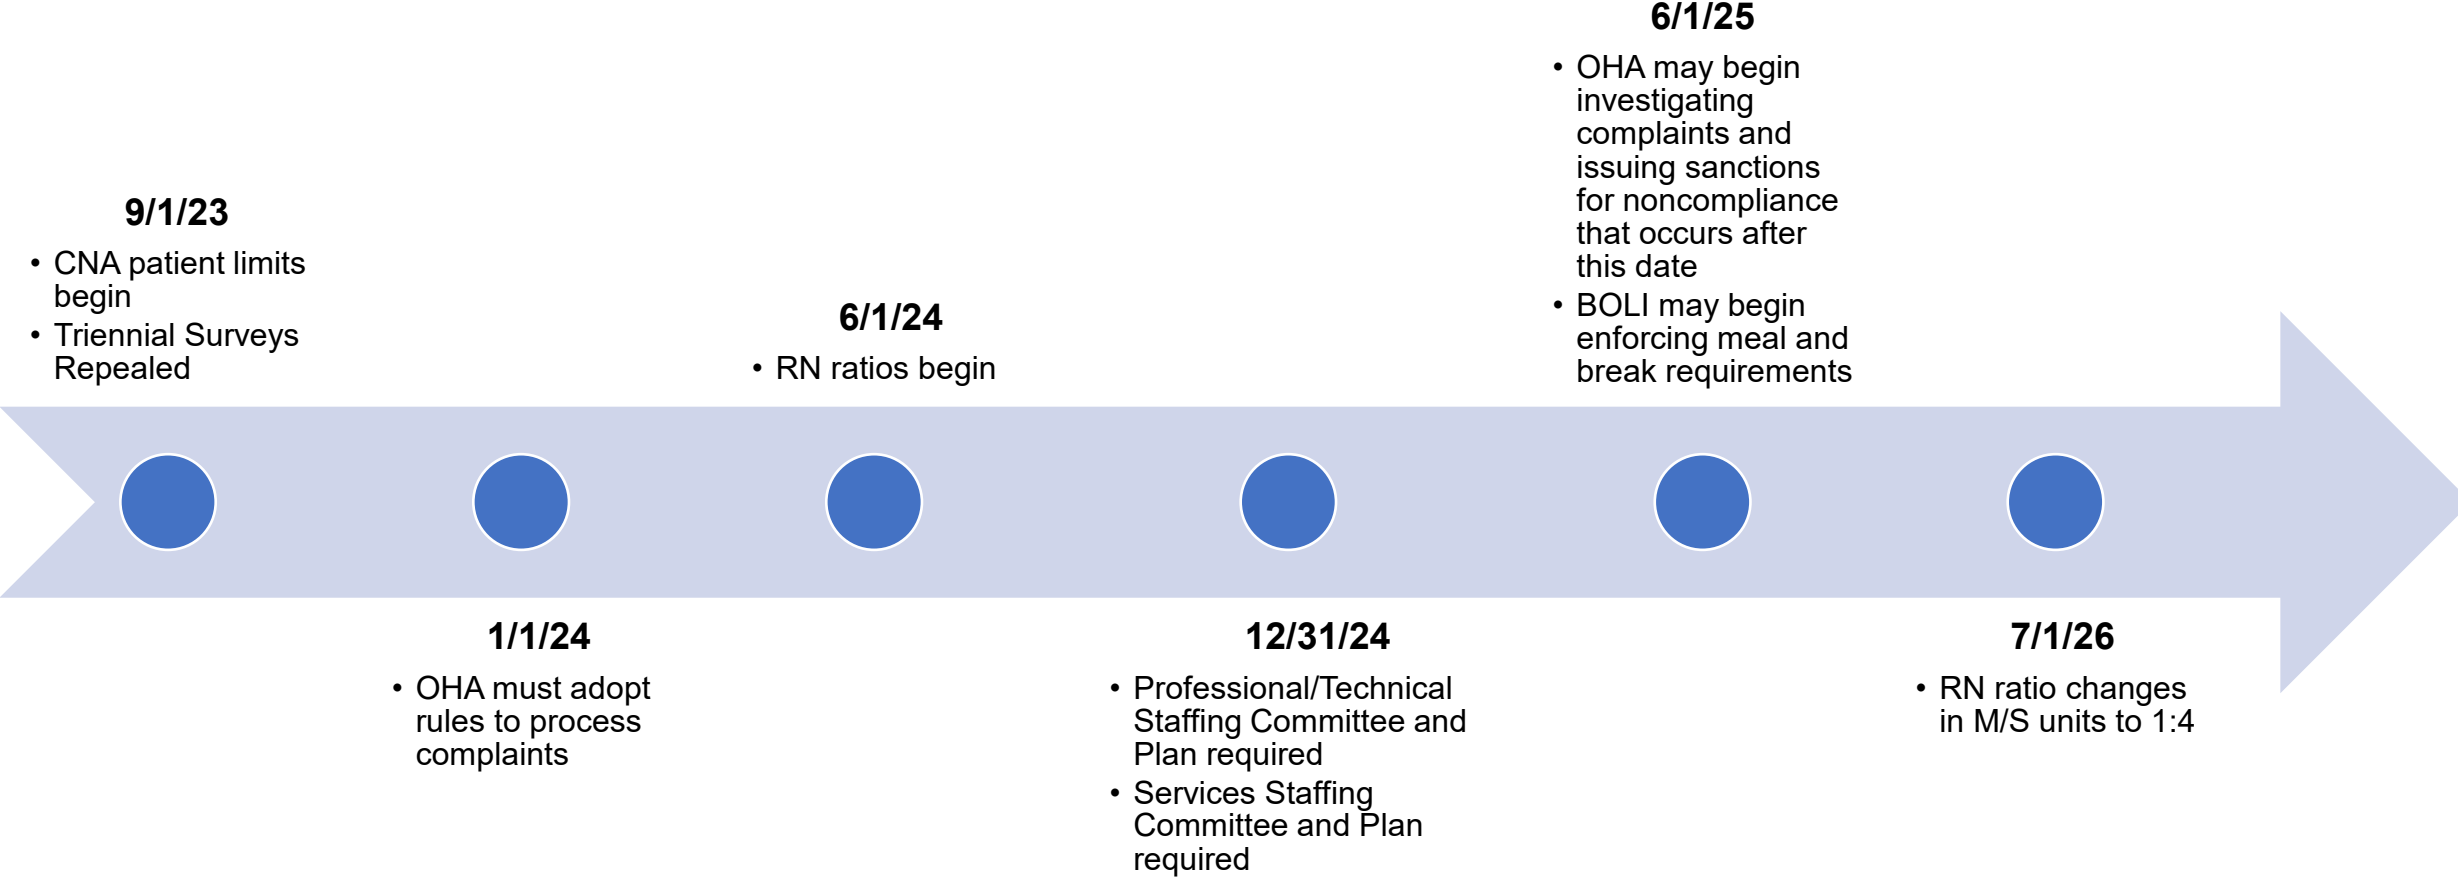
9/1/23
- CNA patient limits begin
- Triennial Surveys Repealed

1/1/24
- OHA must adopt rules to process complaints

6/1/24
- RN ratios begin

12/31/24
- Professional/Technical Staffing Committee and Plan required
- Services Staffing Committee and Plan required

6/1/25
- OHA may begin investigating complaints and issuing sanctions for noncompliance that occurs after this date
- BOLI may begin enforcing meal and break requirements

7/1/26
- RN ratio changes in M/S units to 1:4